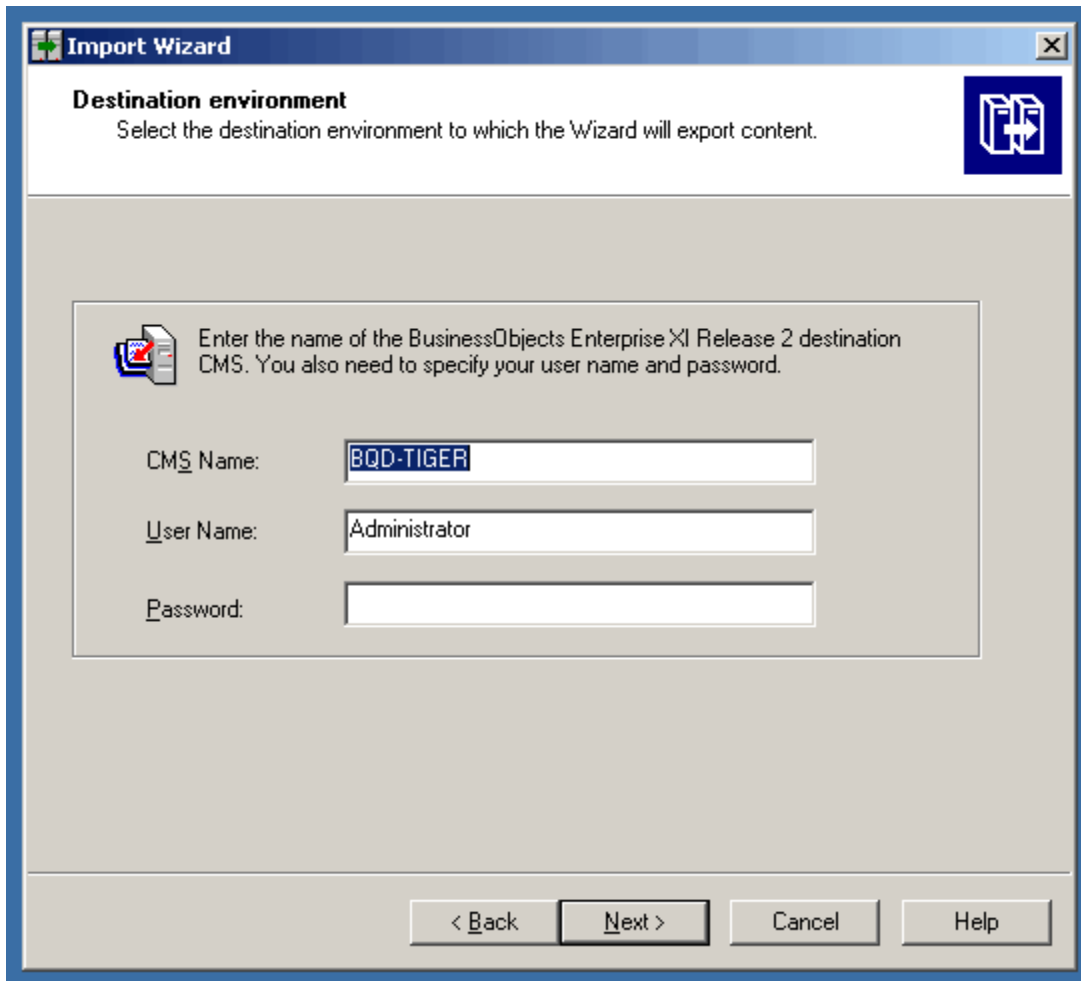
Import Wizard

Destination environment
Select the destination environment to which the Wizard will export content.

Enter the name of the BusinessObjects Enterprise XI Release 2 destination CMS. You also need to specify your user name and password.

CMS Name: BQD-TIGER

User Name: Administrator

Password:

< Back | Next > | Cancel | Help